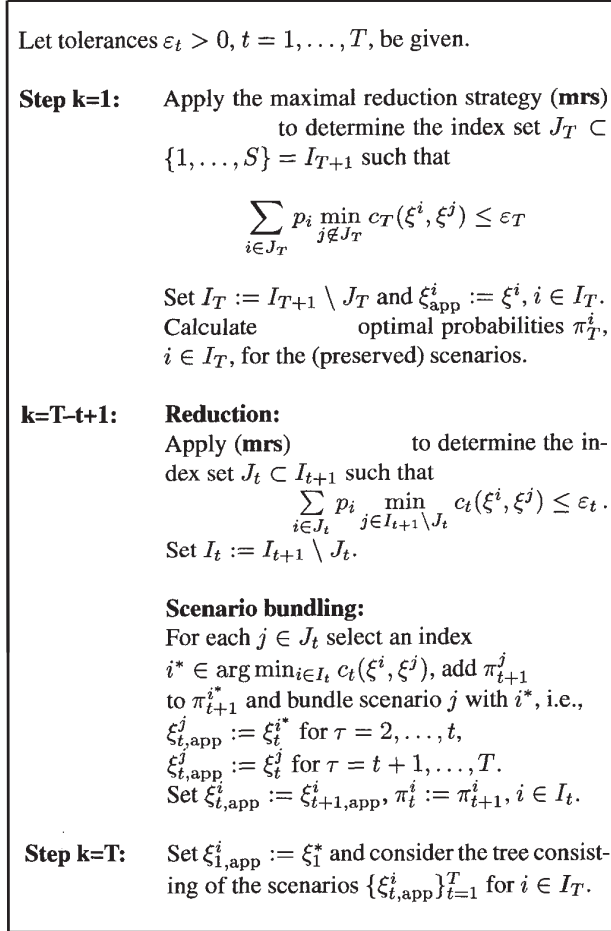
Let tolerances $\varepsilon_t > 0$, $t = 1, \ldots, T$, be given.

**Step k=1:** Apply the maximal reduction strategy (**mrs**) to determine the index set $J_T \subset \{1, \ldots, S\} = I_{T+1}$ such that

$$\sum_{i \in J_T} p_i \min_{j \notin J_T} c_T(\xi^i, \xi^j) \leq \varepsilon_T$$

Set $I_T := I_{T+1} \setminus J_T$ and $\xi^i_{\text{app}} := \xi^i$, $i \in I_T$. Calculate optimal probabilities $\pi^i_T$, $i \in I_T$, for the (preserved) scenarios.

**k=T–t+1:** **Reduction:**
Apply (**mrs**) to determine the index set $J_t \subset I_{t+1}$ such that
$$\sum_{i \in J_t} p_i \min_{j \in I_{t+1} \setminus J_t} c_t(\xi^i, \xi^j) \leq \varepsilon_t .$$
Set $I_t := I_{t+1} \setminus J_t$.

**Scenario bundling:**
For each $j \in J_t$ select an index $i^* \in \arg\min_{i \in I_t} c_t(\xi^i, \xi^j)$, add $\pi^j_{t+1}$ to $\pi^{i^*}_{t+1}$ and bundle scenario $j$ with $i^*$, i.e.,
$\xi^j_{t,\text{app}} := \xi^{i^*}_t$ for $\tau = 2, \ldots, t$,
$\xi^j_{t,\text{app}} := \xi^j_t$ for $\tau = t+1, \ldots, T$.
Set $\xi^i_{t,\text{app}} := \xi^i_{t+1,\text{app}}$, $\pi^i_t := \pi^i_{t+1}$, $i \in I_t$.

**Step k=T:** Set $\xi^i_{1,\text{app}} := \xi^*_1$ and consider the tree consisting of the scenarios $\{\xi^i_{t,\text{app}}\}^T_{t=1}$ for $i \in I_T$.